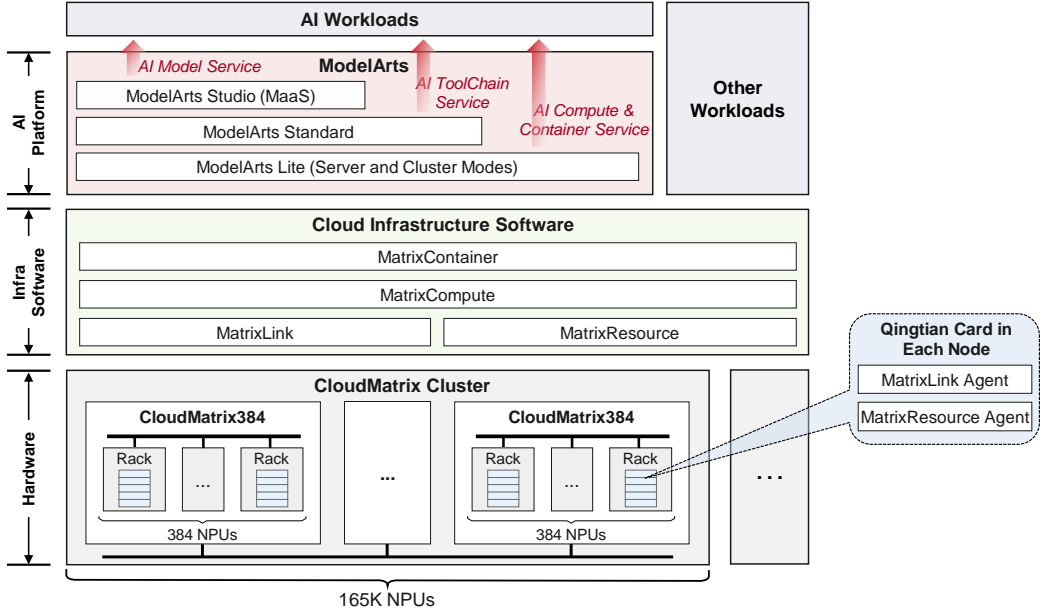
AI Workloads

AI Platform

AI Model Service

ModelArts

AI ToolChain Service

AI Compute & Container Service

ModelArts Studio (MaaS)

ModelArts Standard

ModelArts Lite (Server and Cluster Modes)

Other Workloads

Infra Software

Cloud Infrastructure Software

MatrixContainer

MatrixCompute

MatrixLink

MatrixResource

Qingtian Card in Each Node

MatrixLink Agent

MatrixResource Agent

Hardware

CloudMatrix Cluster

CloudMatrix384

Rack

...

Rack

384 NPUs

...

CloudMatrix384

Rack

...

Rack

384 NPUs

...

165K NPUs